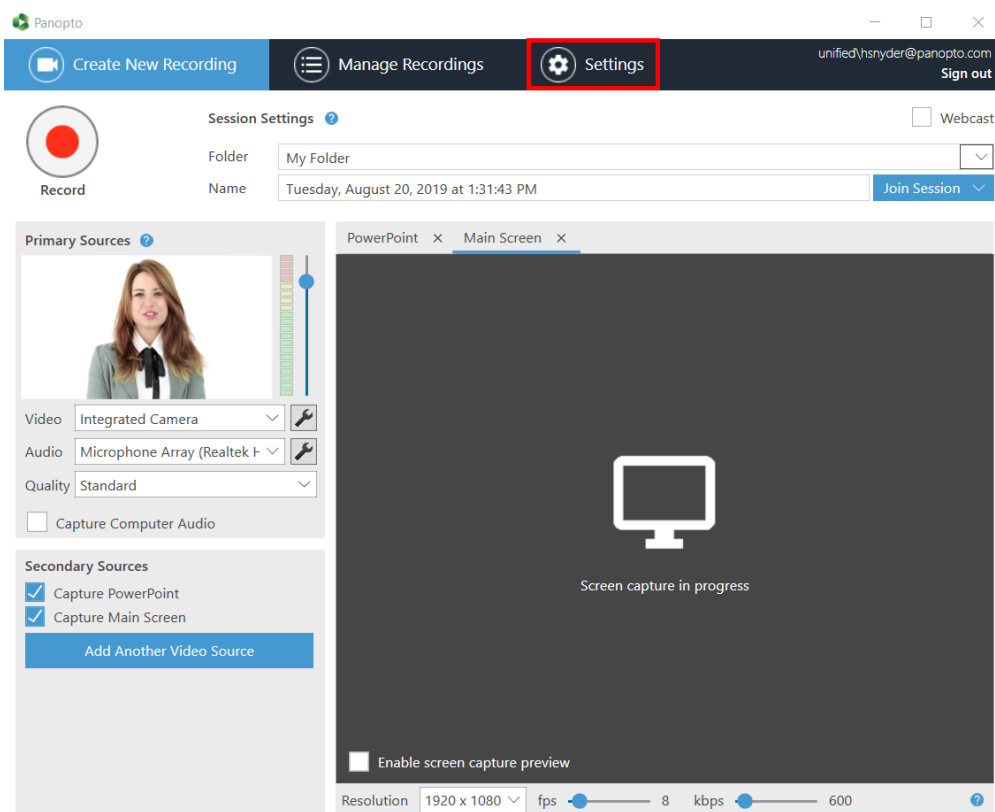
Panopto

Create New Recording
Manage Recordings
Settings
unified\hsnyder@panopto.com
Sign out

Record
Session Settings
Webcast
Folder My Folder
Name Tuesday, August 20, 2019 at 1:31:43 PM
Join Session

Primary Sources
Video Integrated Camera
Audio Microphone Array (Realtek H
Quality Standard
Capture Computer Audio

Secondary Sources
Capture PowerPoint
Capture Main Screen
Add Another Video Source

PowerPoint ×
Main Screen ×

Screen capture in progress

Enable screen capture preview

Resolution 1920 x 1080 fps 8 kbps 600